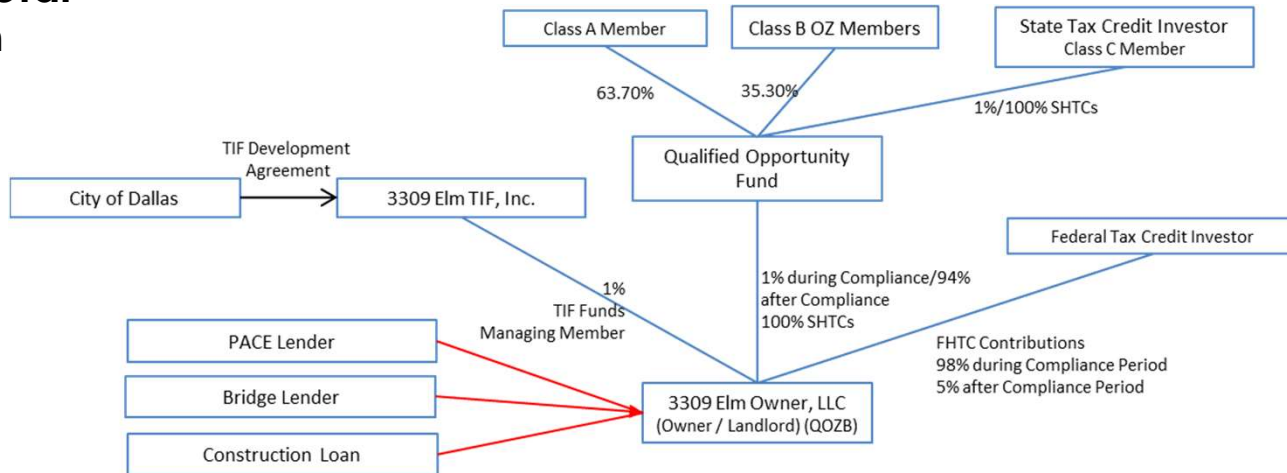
Class A Member

Class B OZ Members

State Tax Credit Investor
Class C Member

63.70%

35.30%

1%/100% SHTCs

Qualified Opportunity Fund

TIF Development Agreement

City of Dallas

3309 Elm TIF, Inc.

Federal Tax Credit Investor

1%
TIF Funds
Managing Member

1% during Compliance/94% after Compliance
100% SHTCs

FHTC Contributions
98% during Compliance Period
5% after Compliance Period

PACE Lender

Bridge Lender

Construction Loan

3309 Elm Owner, LLC
(Owner / Landlord) (QOZB)